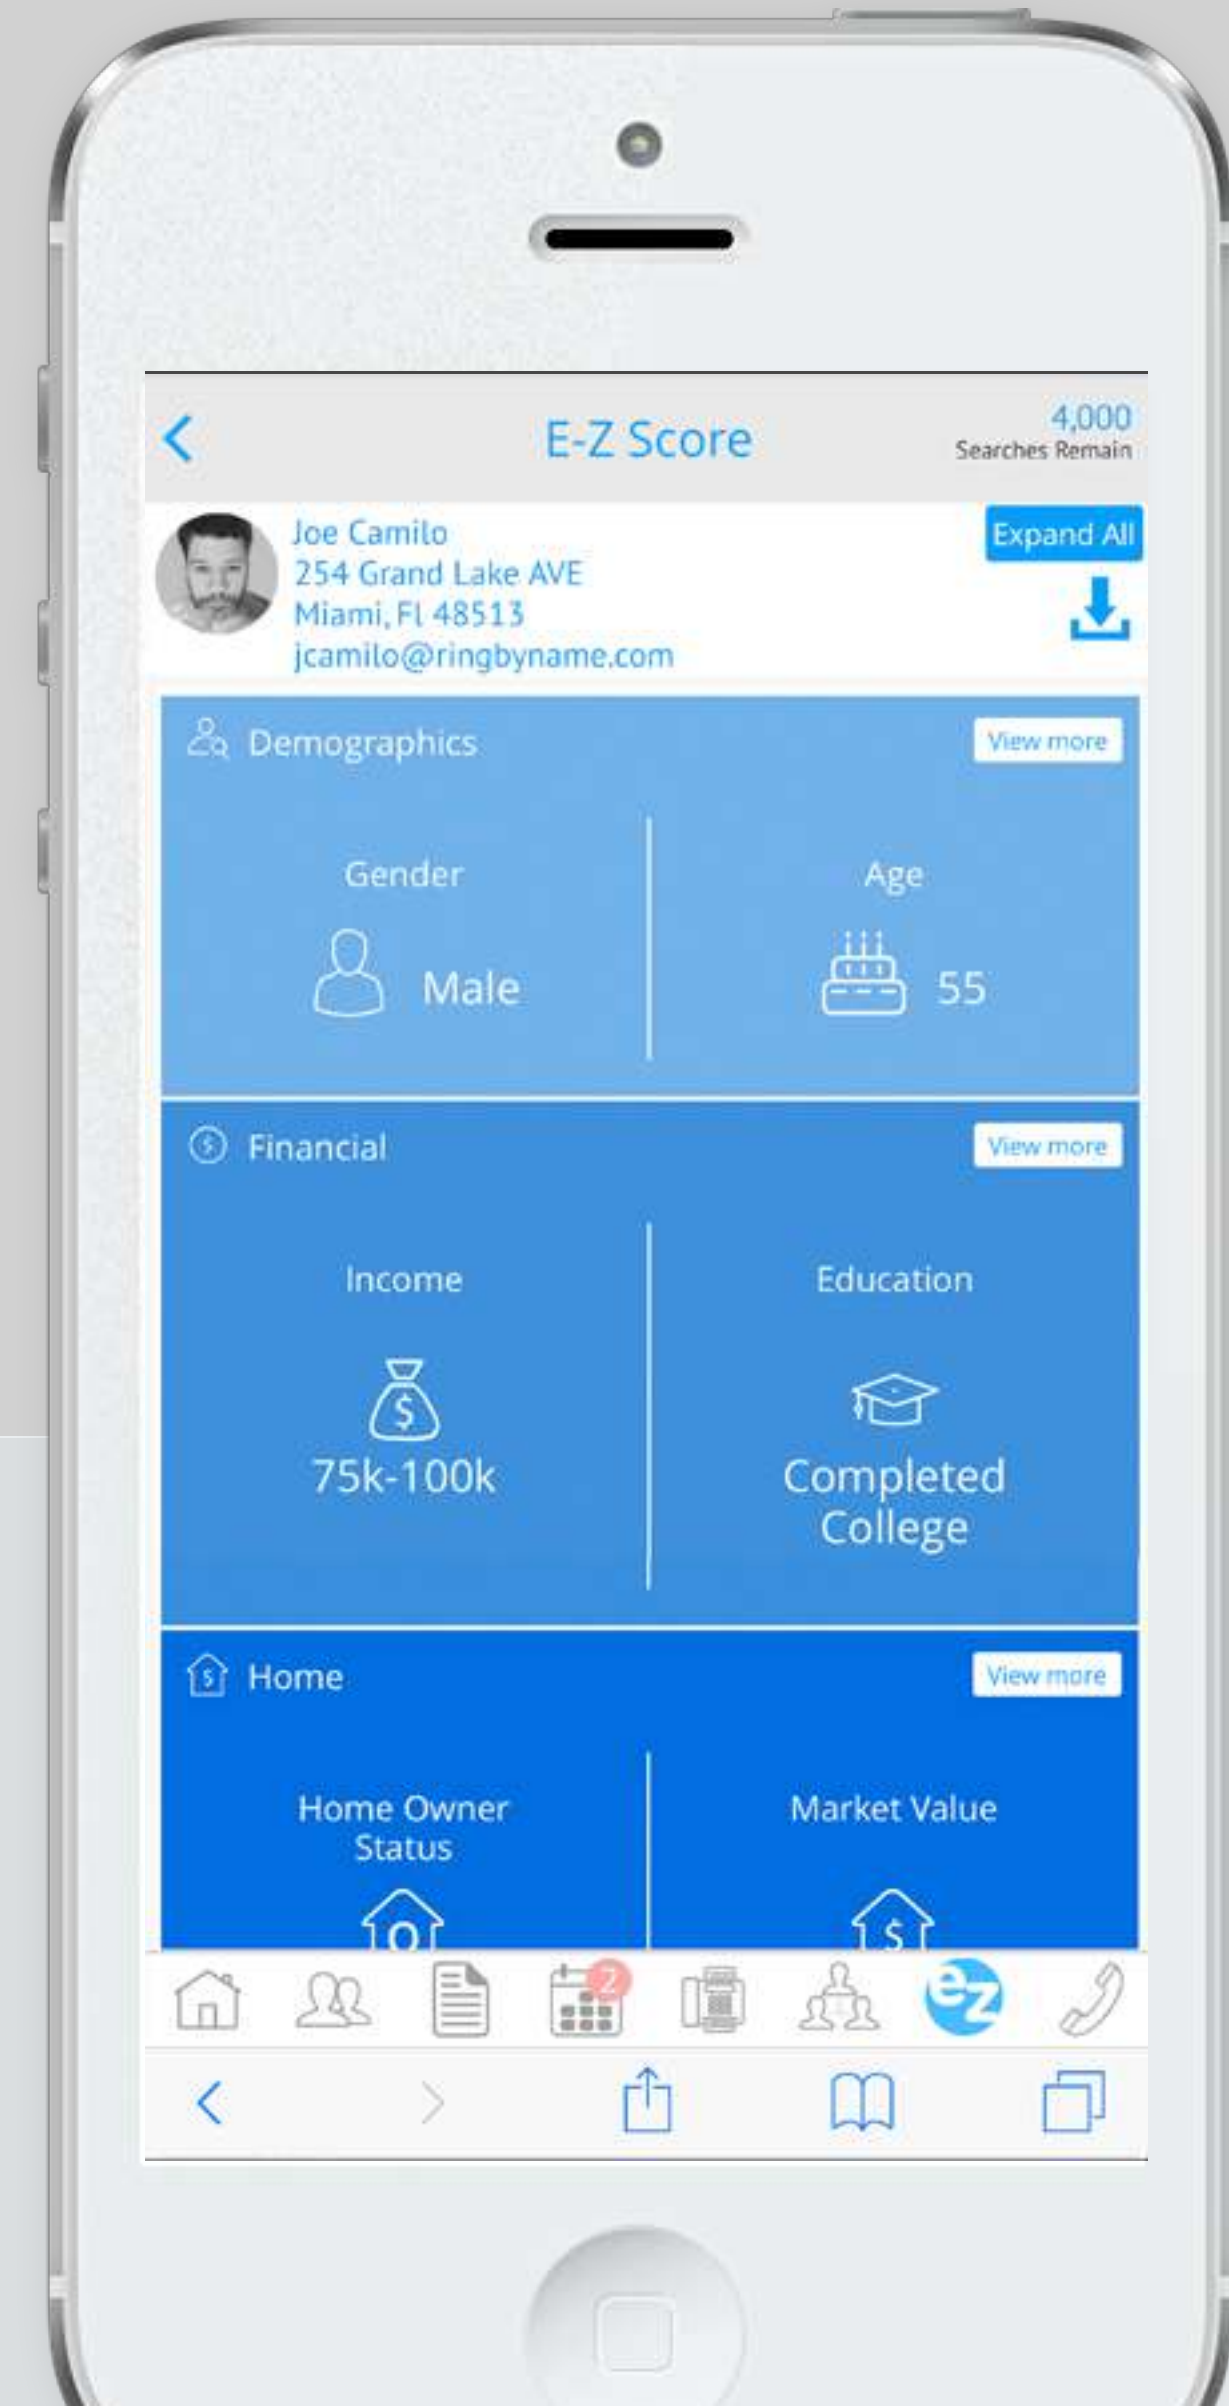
E-Z Score

4,000
Searches Remain

Joe Camilo
254 Grand Lake AVE
Miami, Fl 48513
jcamilo@ringbyname.com

Expand All

Demographics

View more

Gender

Male

Age

55

Financial

View more

Income

75k-100k

Education

Completed College

Home

View more

Home Owner Status

Market Value

2

ez